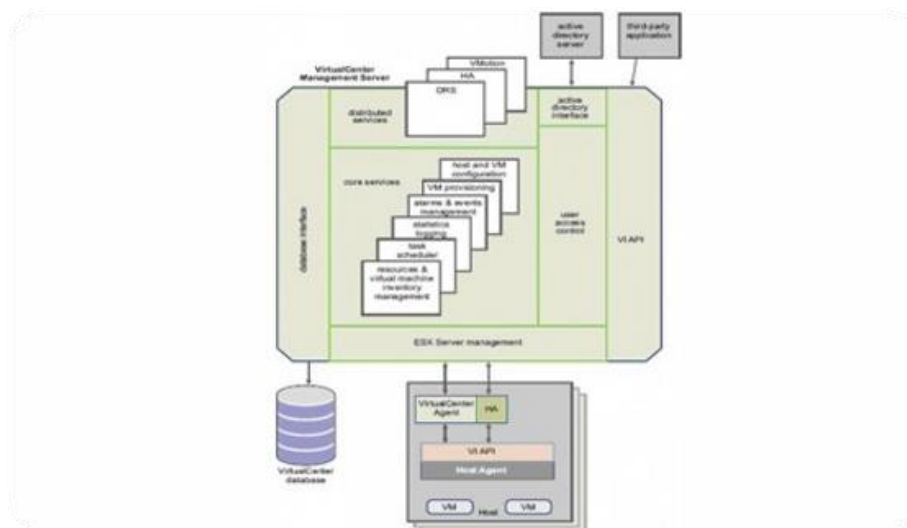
active directory server

third-party application

VirtualCenter Management Server

VMotion

HA

DRS

distributed services

active directory interface

host and VM configuration

VM provisioning

alarms & events management

statistics logging

task scheduler

resources & virtual machine inventory management

core services

database interface

user access control

VI API

ESX Server management

VirtualCenter Agent

HA

VI API

Host Agent

VM

VM

Host

VirtualCenter database